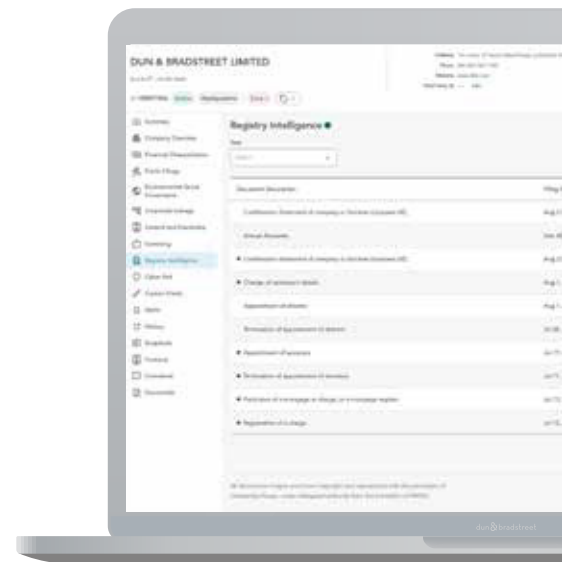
DUN & BRADSTREET LIMITED

Registry Intelligence

Document Description

Confirmation Statement

Annual Accounts

Change of secretary's details

Appointment of director

Termination of appointment of director

Appointment of secretary

Termination of appointment of secretary

Registration of a charge

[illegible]

dun & bradstreet